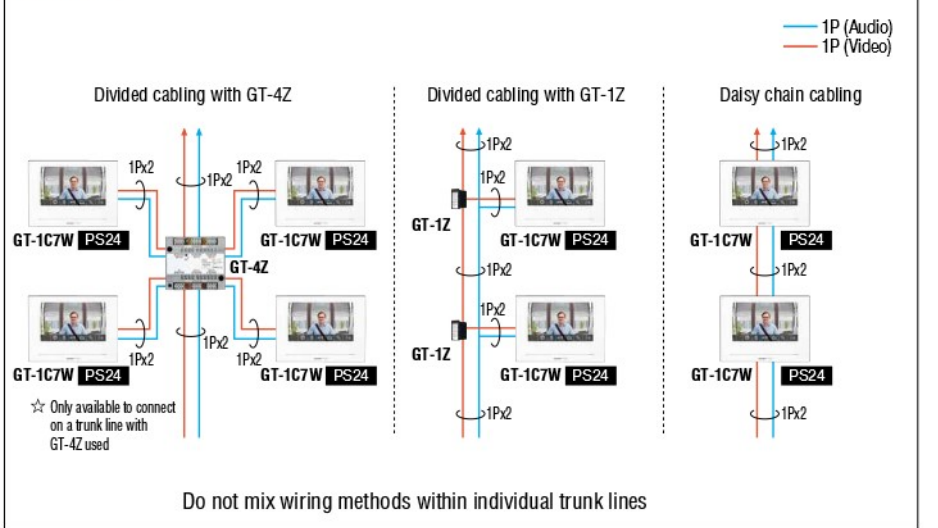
1P (Audio)
1P (Video)

Divided cabling with GT-4Z

1Px2
1Px2
1Px2
GT-1C7W PS24
GT-1C7W PS24
GT-4Z
1Px2
1Px2
1Px2
GT-1C7W PS24
GT-1C7W PS24

☆ Only available to connect on a trunk line with GT-4Z used

Divided cabling with GT-1Z

1Px2
1Px2
GT-1Z
GT-1C7W PS24
1Px2
1Px2
GT-1Z
GT-1C7W PS24
1Px2

Daisy chain cabling

1Px2
GT-1C7W PS24
1Px2
GT-1C7W PS24
1Px2

Do not mix wiring methods within individual trunk lines